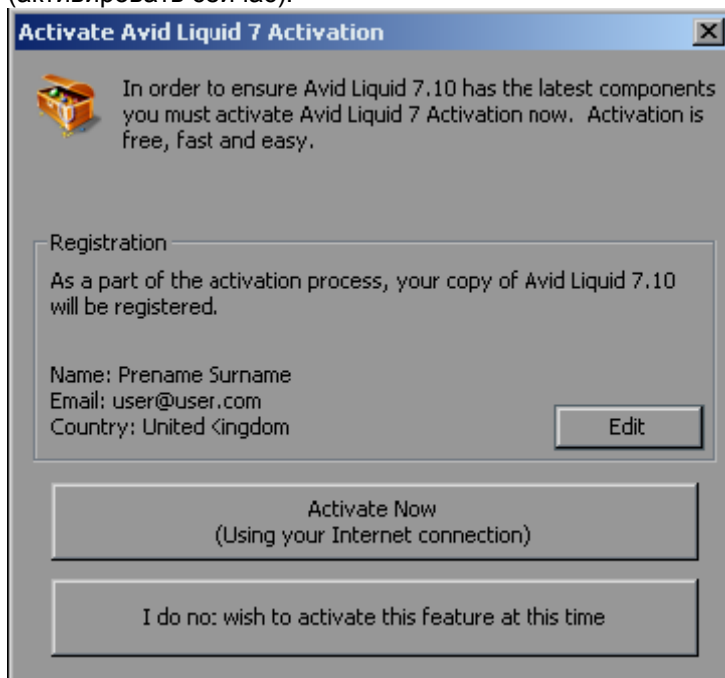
(активировать сейчас).

Activate Avid Liquid 7 Activation

In order to ensure Avid Liquid 7.10 has the latest components you must activate Avid Liquid 7 Activation now. Activation is free, fast and easy.

Registration

As a part of the activation process, your copy of Avid Liquid 7.10 will be registered.

Name: Prename Surname
Email: user@user.com
Country: United Kingdom

Edit

Activate Now
(Using your Internet connection)

I do no: wish to activate this feature at this time